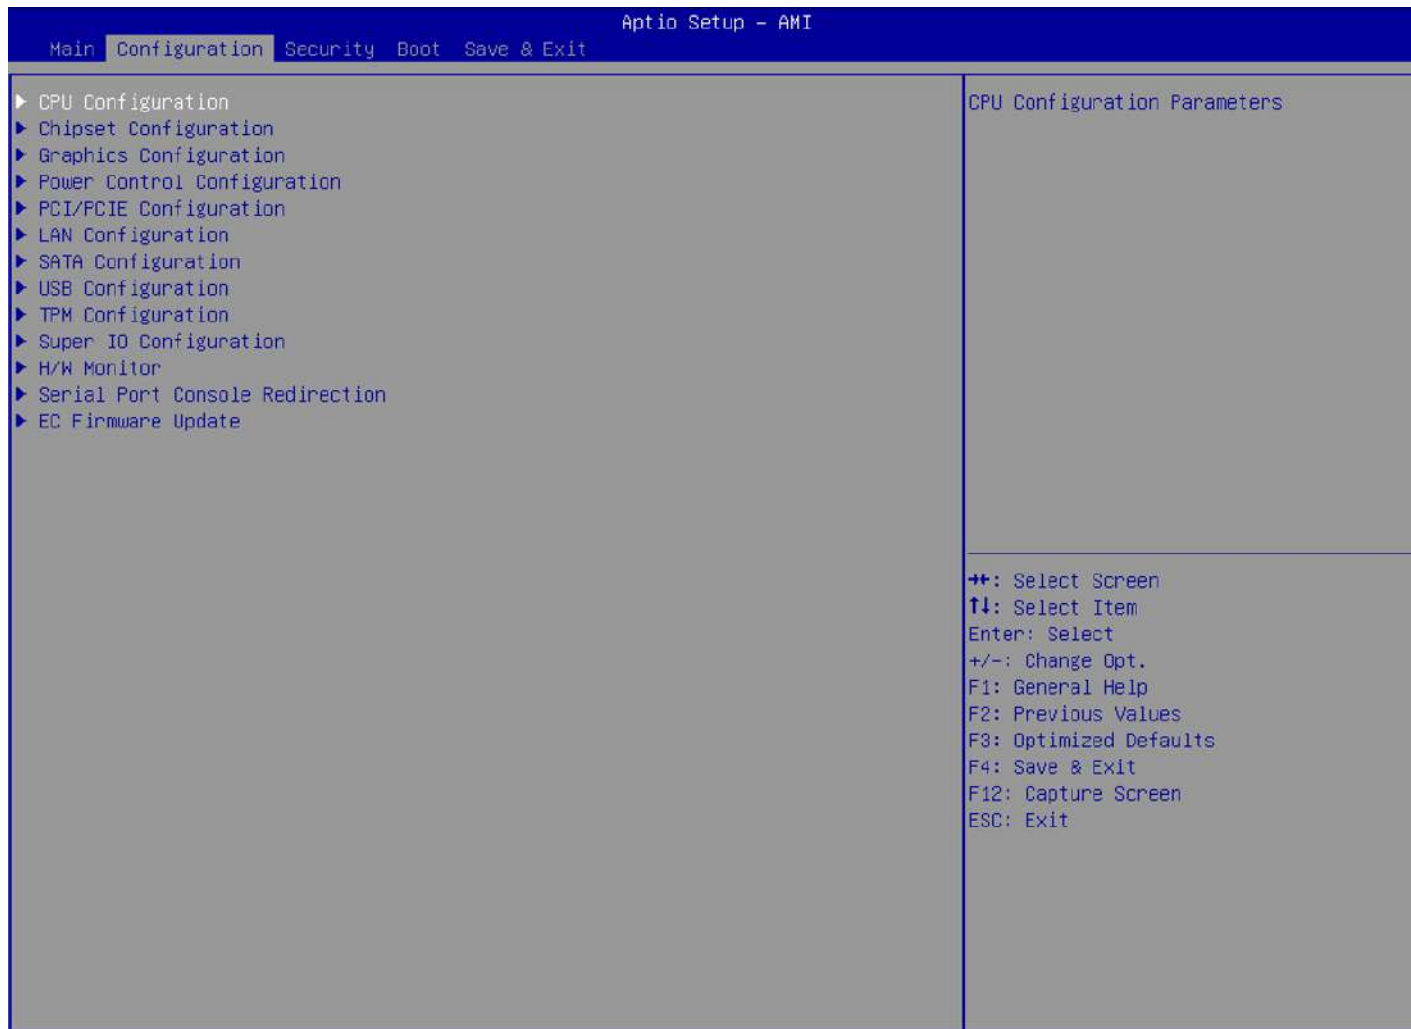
Aptio Setup – AMI

Main Configuration Security Boot Save & Exit

▶ CPU Configuration
▶ Chipset Configuration
▶ Graphics Configuration
▶ Power Control Configuration
▶ PCI/PCIE Configuration
▶ LAN Configuration
▶ SATA Configuration
▶ USB Configuration
▶ TPM Configuration
▶ Super IO Configuration
▶ H/W Monitor
▶ Serial Port Console Redirection
▶ EC Firmware Update

CPU Configuration Parameters

→←: Select Screen
↑↓: Select Item
Enter: Select
+/-: Change Opt.
F1: General Help
F2: Previous Values
F3: Optimized Defaults
F4: Save & Exit
F12: Capture Screen
ESC: Exit